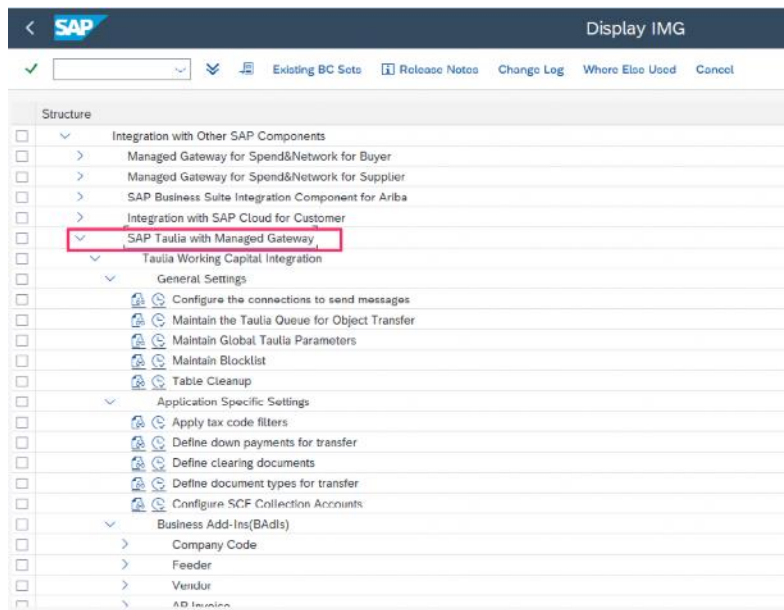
SAP

Display IMG

Existing BC Sets Release Notes Change Log Where Else Used Cancel

Structure

Integration with Other SAP Components

Managed Gateway for Spend&Network for Buyer

Managed Gateway for Spend&Network for Supplier

SAP Business Suite Integration Component for Ariba

Integration with SAP Cloud for Customer

SAP Taulia with Managed Gateway

Taulia Working Capital Integration

General Settings

Configure the connections to send messages

Maintain the Taulia Queue for Object Transfer

Maintain Global Taulia Parameters

Maintain Blocklist

Table Cleanup

Application Specific Settings

Apply tax code filters

Define down payments for transfer

Define clearing documents

Define document types for transfer

Configure SCF Collection Accounts

Business Add-Ins(BAdIs)

Company Code

Feeder

Vendor

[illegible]